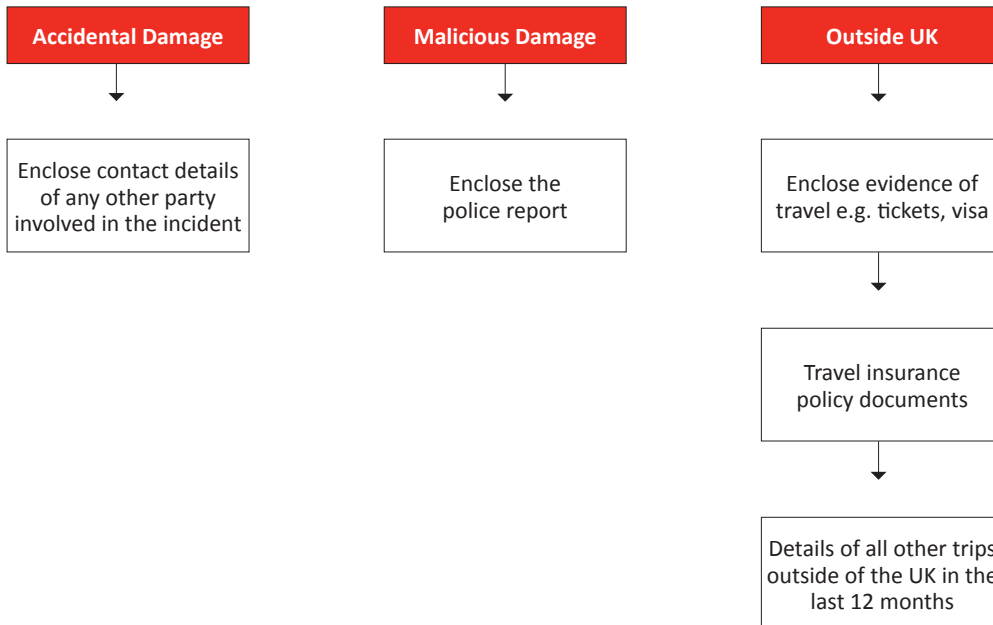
Accidental Damage

Enclose contact details of any other party involved in the incident

Malicious Damage

Enclose the police report

Outside UK

Enclose evidence of travel e.g. tickets, visa

Travel insurance policy documents

Details of all other trips outside of the UK in the last 12 months